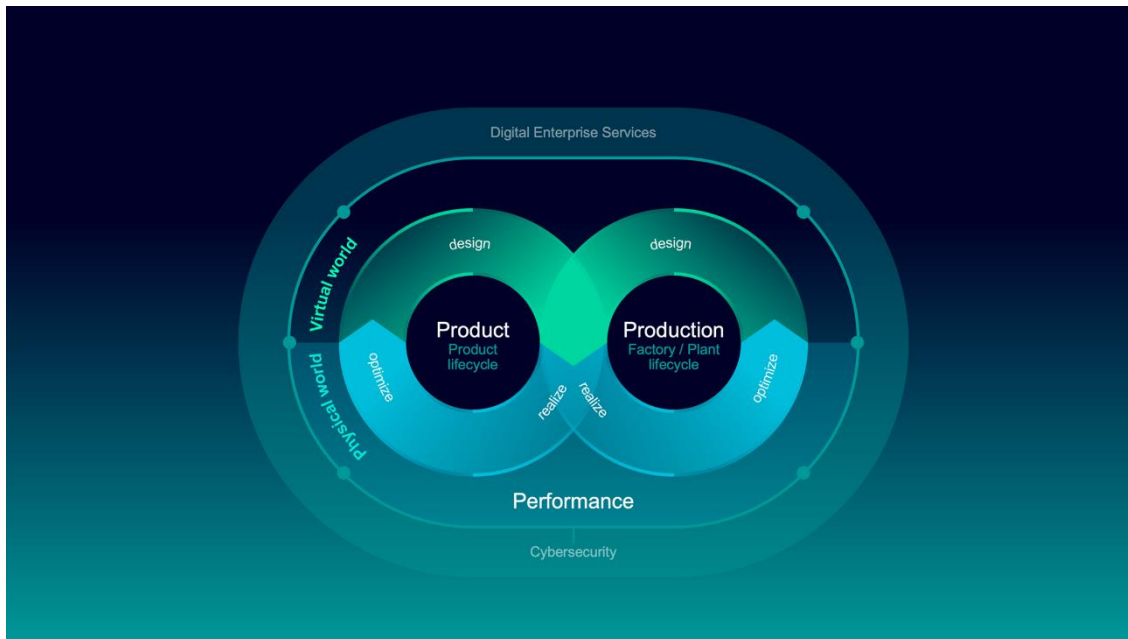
Digital Enterprise Services

Virtual world

Physical world

design

design

Product
Product lifecycle

Production
Factory / Plant lifecycle

optimize

realize

realize

optimize

Performance

Cybersecurity